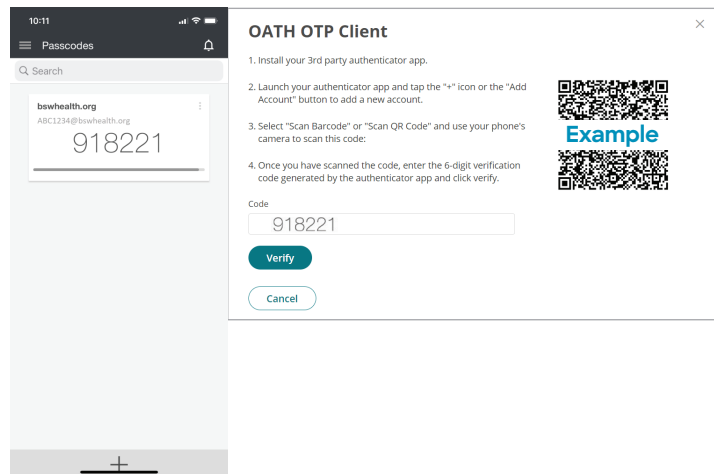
10:11

Passcodes

Search

bswhealth.org
ABC1234@bswhealth.org
918221

+

OATH OTP Client

×

1. Install your 3rd party authenticator app.

2. Launch your authenticator app and tap the "+" icon or the "Add Account" button to add a new account.

3. Select "Scan Barcode" or "Scan QR Code" and use your phone's camera to scan this code:

4. Once you have scanned the code, enter the 6-digit verification code generated by the authenticator app and click verify.

Example

Code

918221

Verify

Cancel